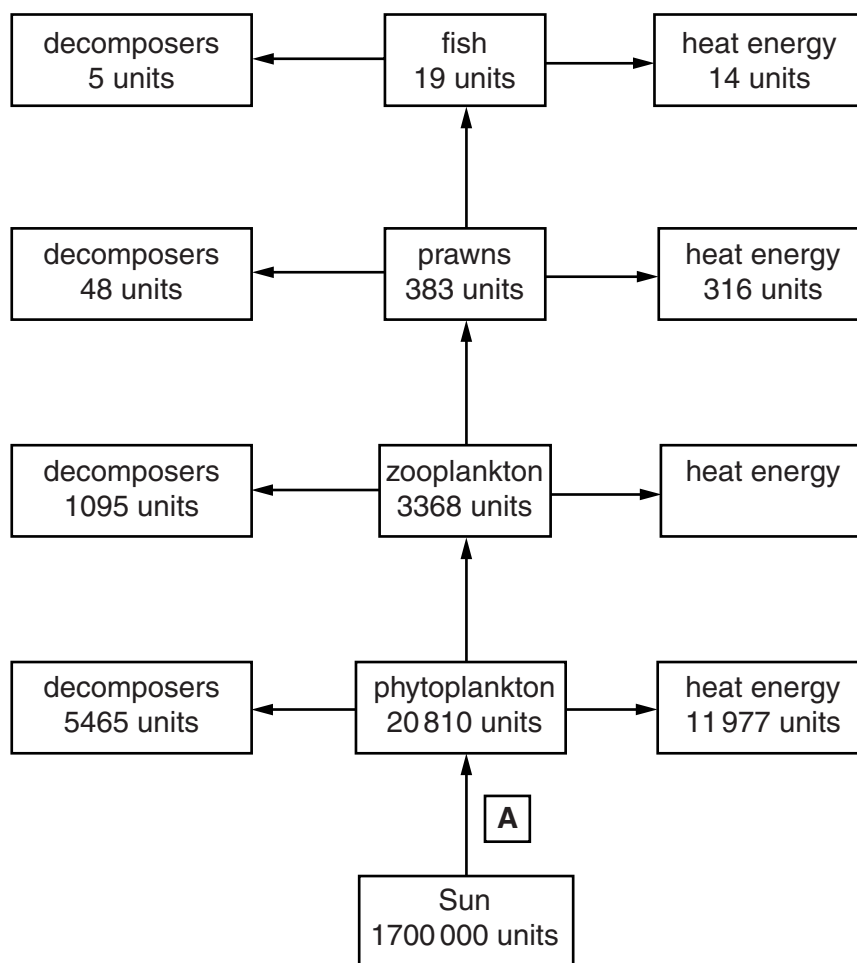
decomposers 5 units

fish 19 units

heat energy 14 units

decomposers 48 units

prawns 383 units

heat energy 316 units

decomposers 1095 units

zooplankton 3368 units

heat energy

decomposers 5465 units

phytoplankton 20 810 units

heat energy 11 977 units

A

Sun 1700 000 units